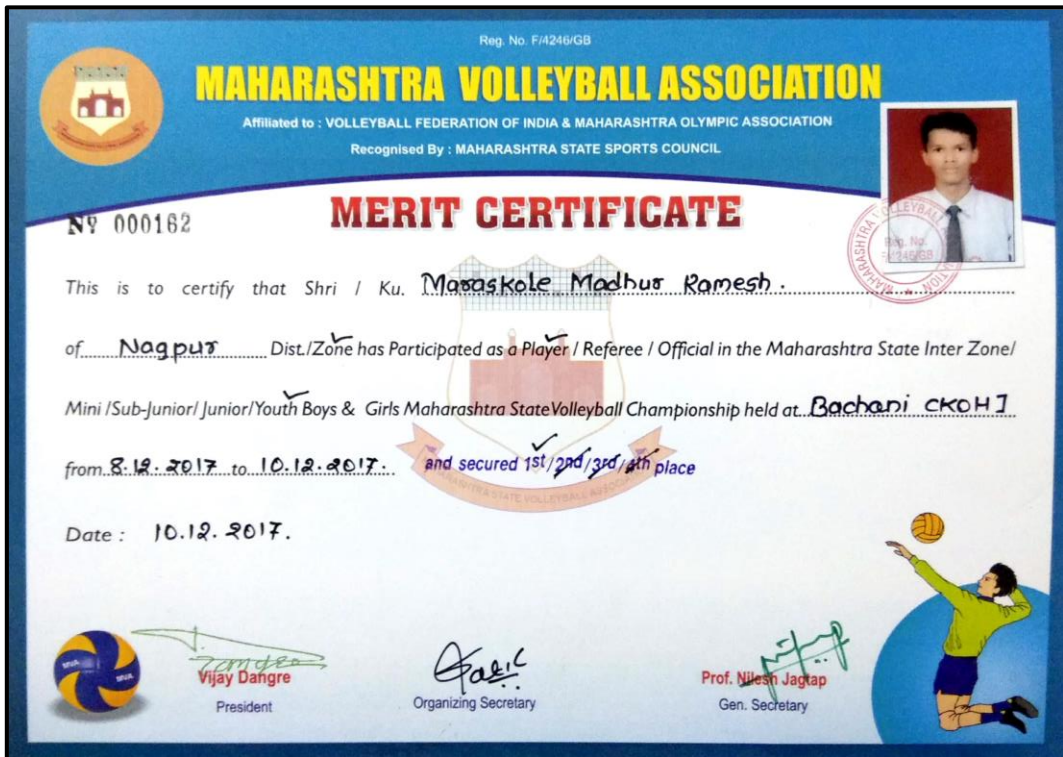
Reg. No. F/4246/GB

MAHARASHTRA VOLLEYBALL ASSOCIATION

Affiliated to : VOLLEYBALL FEDERATION OF INDIA & MAHARASHTRA OLYMPIC ASSOCIATION

Recognised By : MAHARASHTRA STATE SPORTS COUNCIL

№ 000162

MERIT CERTIFICATE

MAHARASHTRA VOLLEYBALL ASSOCIATION Reg. No. F/4246/GB

This is to certify that Shri / Ku. Maraskole Madhur Ramesh.

of Nagpur Dist./Zone has Participated as a Player / Referee / Official in the Maharashtra State Inter Zone/ Mini /Sub-Junior/ Junior/Youth Boys & Girls Maharashtra State Volleyball Championship held at Bachani CKOHJ

from 8.12.2017 to 10.12.2017. and secured 1st/2nd/3rd/4th place

MAHARASHTRA STATE VOLLEYBALL ASSOCIATION

Date : 10.12.2017.

Vijay Dangre
President

Organizing Secretary

Prof. Nilesh Jagtap
Gen. Secretary